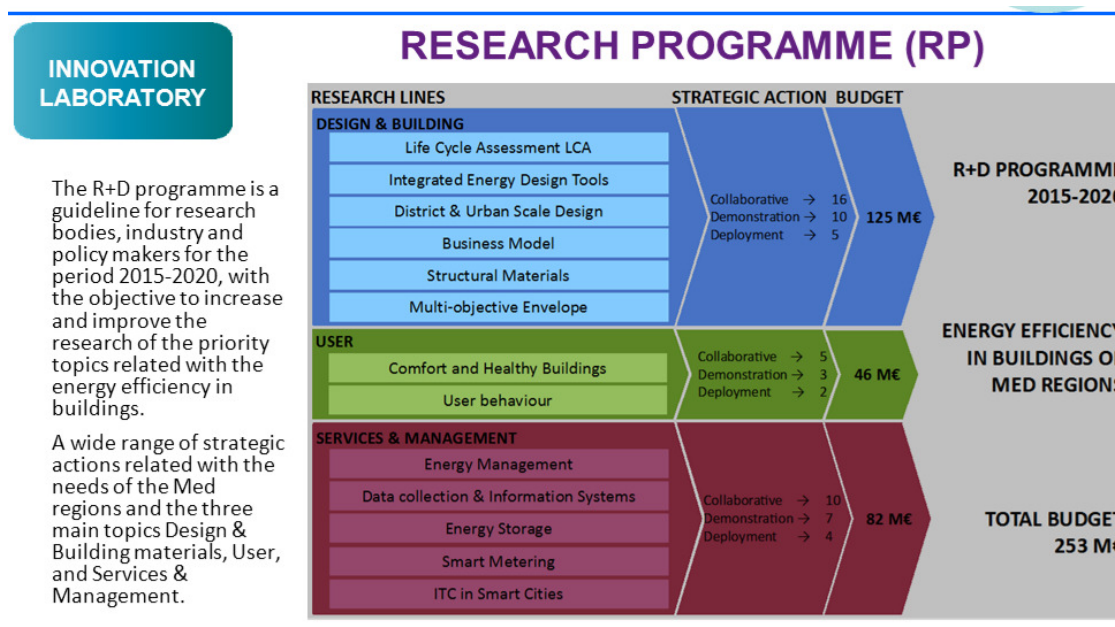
INNOVATION LABORATORY

RESEARCH PROGRAMME (RP)

The R+D programme is a guideline for research bodies, industry and policy makers for the period 2015-2020, with the objective to increase and improve the research of the priority topics related with the energy efficiency in buildings.

A wide range of strategic actions related with the needs of the Med regions and the three main topics Design & Building materials, User, and Services & Management.

RESEARCH LINES | STRATEGIC ACTION | BUDGET

DESIGN & BUILDING
Life Cycle Assessment LCA
Integrated Energy Design Tools
District & Urban Scale Design
Business Model
Structural Materials
Multi-objective Envelope

Collaborative → 16
Demonstration → 10
Deployment → 5
125 M€

USER
Comfort and Healthy Buildings
User behaviour

Collaborative → 5
Demonstration → 3
Deployment → 2
46 M€

SERVICES & MANAGEMENT
Energy Management
Data collection & Information Systems
Energy Storage
Smart Metering
ITC in Smart Cities

Collaborative → 10
Demonstration → 7
Deployment → 4
82 M€

R+D PROGRAMM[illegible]
2015-202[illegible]

ENERGY EFFICIENC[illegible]
IN BUILDINGS O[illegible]
MED REGION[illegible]

TOTAL BUDGE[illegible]
253 M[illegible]